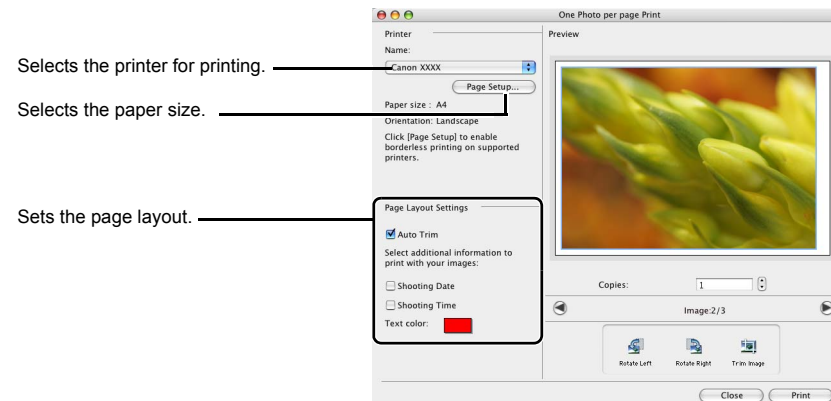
One Photo per page Print

Selects the printer for printing.

Selects the paper size.

Sets the page layout.

Printer
Name:
Canon XXXX
Page Setup...
Paper size : A4
Orientation: Landscape
Click [Page Setup] to enable borderless printing on supported printers.

Page Layout Settings
Auto Trim
Select additional information to print with your images:
Shooting Date
Shooting Time
Text color:

Preview

Copies: 1

Image:2/3

Rotate Left
Rotate Right
Trim Image

Close
Print